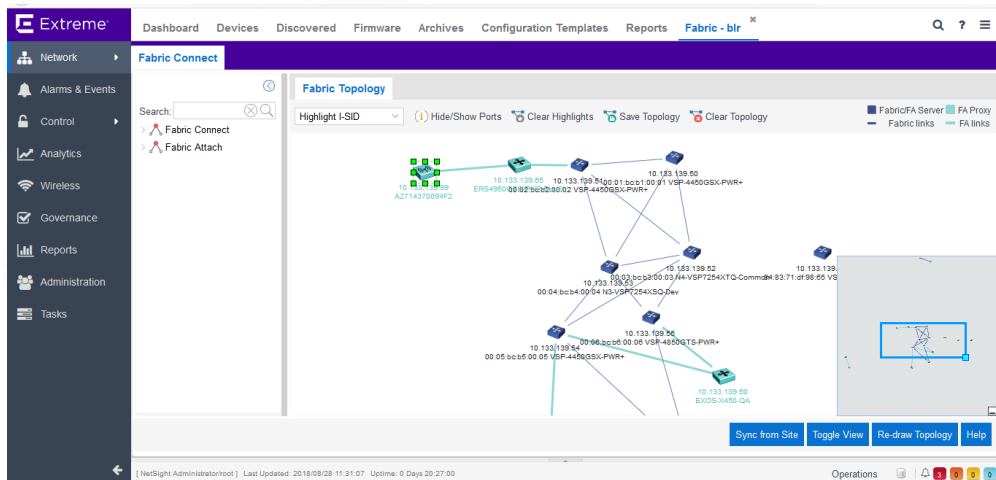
Extreme

Dashboard Devices Discovered Firmware Archives Configuration Templates Reports Fabric - blr

Network
Alarms & Events
Control
Analytics
Wireless
Governance
Reports
Administration
Tasks

Fabric Connect

Search:
Fabric Connect
Fabric Attach

Fabric Topology

Highlight I-SID
Hide/Show Ports
Clear Highlights
Save Topology
Clear Topology

Fabric/FA Server
FA Proxy
Fabric links
FA links

10.133.139.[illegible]
A2714370094F2
10.133.139.55
ERS4950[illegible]
10.133.139.51
00:02:bc:b2:00:02 VSP-4450GSX-PWR+
10.133.139.50
00:01:bc:b1:00:01 VSP-4450GSX-PWR+
10.133.139.52
00:03:bc:b3:00:03 N4-VSP7254XTQ-Commd
10.133.139.53
00:04:bc:b4:00:04 N3-VSP7254XSQ-Dev
10.133.139.
b4:83:71:df:98:55 VS
10.133.139.56
00:06:bc:b6:00:06 VSP-4850GTS-PWR+
10.133.139.54
00:05:bc:b5:00:05 VSP-4450GSX-PWR+
10.133.139.60
EXOS-X450-QA

Sync from Site
Toggle View
Re-draw Topology
Help

[ NetSight Administrator/root ] Last Updated: 2018/08/28 11:31:07 Uptime: 0 Days 20:27:00
Operations
3 0 0 0